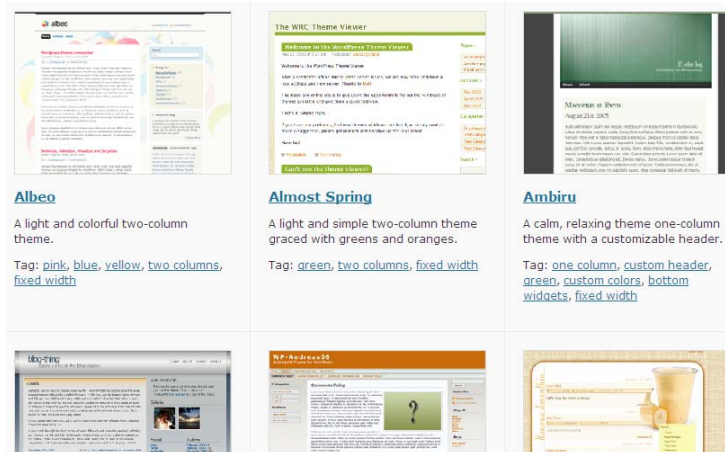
albeo

The WRC Theme Viewer

Welcome to the WordPress Theme Viewer!

Albeo

A light and colorful two-column theme.

Tag: pink, blue, yellow, two columns, fixed width

Almost Spring

A light and simple two-column theme graced with greens and oranges.

Tag: green, two columns, fixed width

Ambiru

A calm, relaxing theme one-column theme with a customizable header.

Tag: one column, custom header, green, custom colors, bottom widgets, fixed width

blog-thing

WP-Andreas09